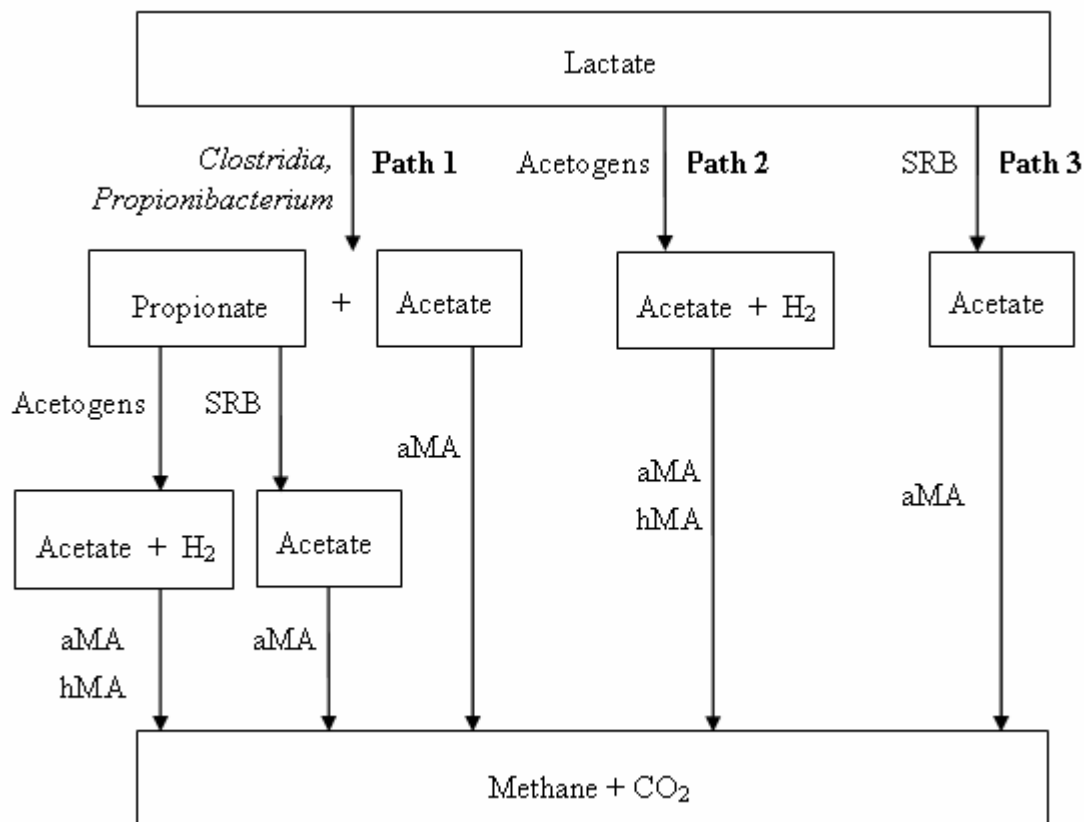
Lactate

*Clostridia, Propionibacterium* **Path 1**

Acetogens **Path 2**

SRB **Path 3**

Propionate + Acetate

Acetate + $H_2$

Acetate

Acetogens

SRB

aMA

aMA
hMA

aMA

Acetate + $H_2$

Acetate

aMA
hMA

aMA

Methane + $CO_2$